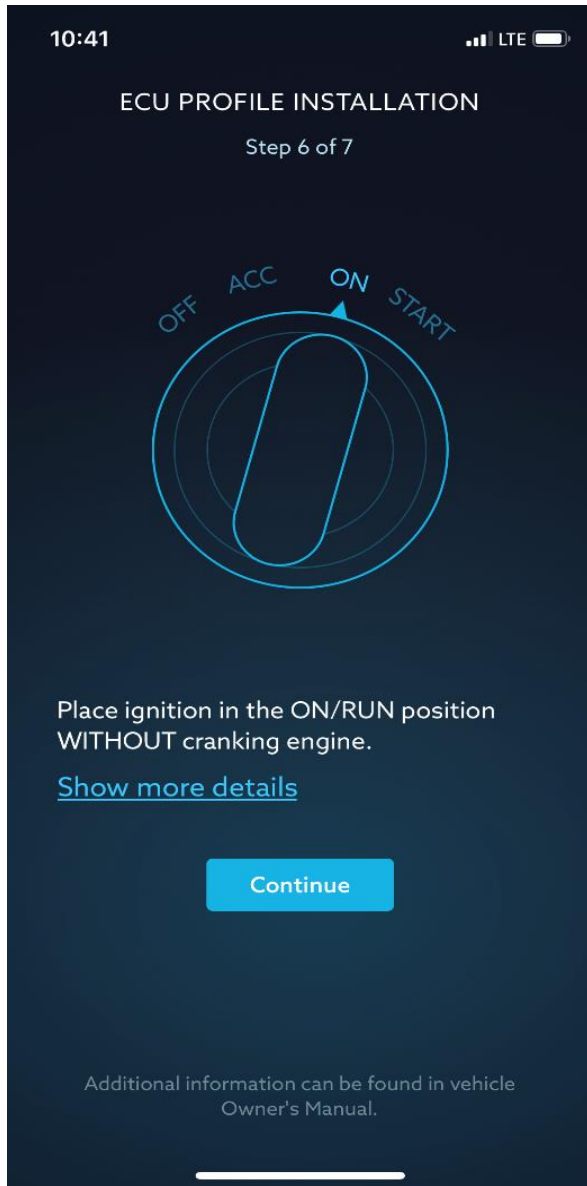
10:41

LTE

ECU PROFILE INSTALLATION

Step 6 of 7

OFF ACC ON START

Place ignition in the ON/RUN position WITHOUT cranking engine.

Show more details

Continue

Additional information can be found in vehicle Owner's Manual.